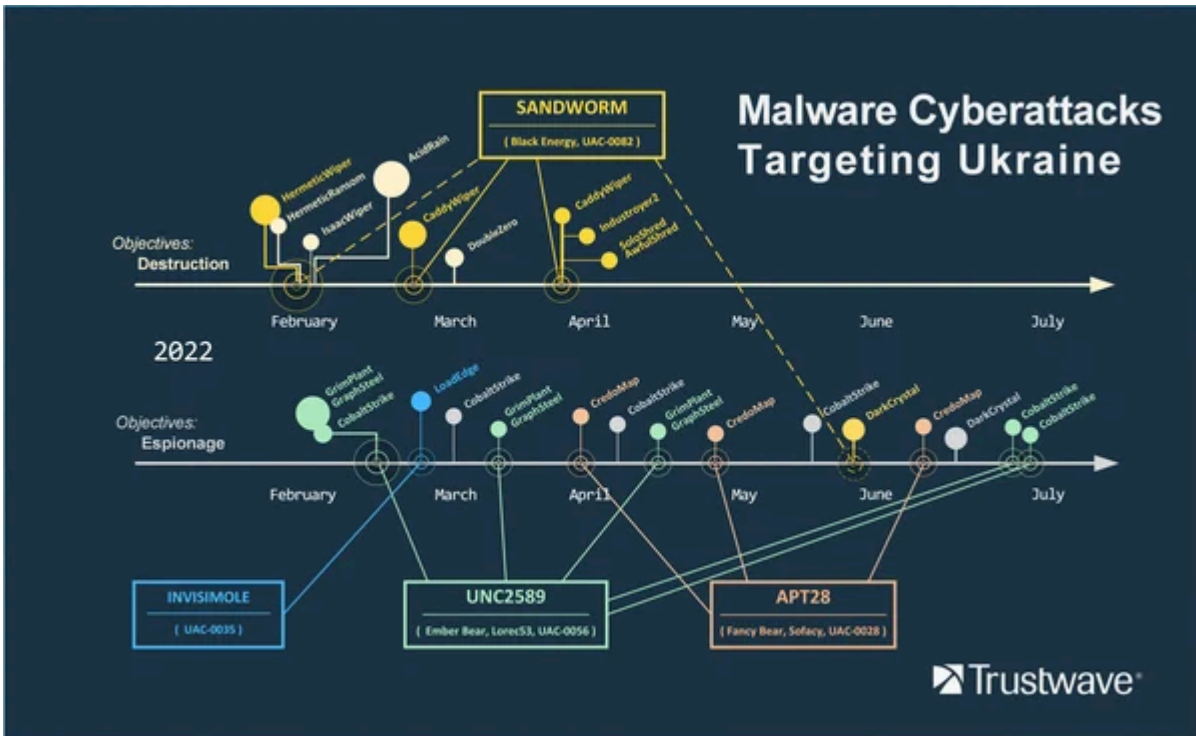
Malware Cyberattacks Targeting Ukraine

SANDWORM
( Black Energy, UAC-0082 )

HermeticWiper
HermeticRansom
IsaacWiper
AcidRain
CaddyWiper
DoubleZero
CaddyWiper
Industroyer2
SoloShred
AwfulShred

Objectives:
Destruction

February
March
April
May
June
July

2022

GrimPlant
GraphSteel
CobaltStrike
LoadEdge
CobaltStrike
GrimPlant
GraphSteel
CredoMap
CobaltStrike
GrimPlant
GraphSteel
CredoMap
CobaltStrike
DarkCrystal
CredoMap
DarkCrystal
CobaltStrike
CobaltStrike

Objectives:
Espionage

February
March
April
May
June
July

INVISIMOLE
( UAC-0035 )

UNC2589
( Ember Bear, Lorec53, UAC-0056 )

APT28
( Fancy Bear, Sofacy, UAC-0028 )

Trustwave